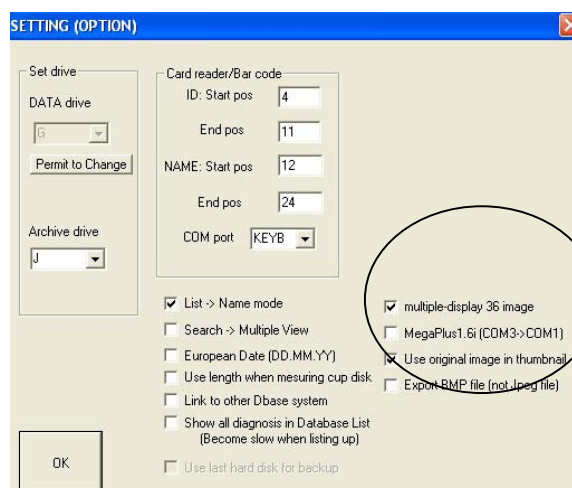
SETTING (OPTION)

Set drive

DATA drive

G

Permit to Change

Archive drive

J

Card reader/Bar code

ID: Start pos 4

End pos 11

NAME: Start pos 12

End pos 24

COM port KEYB

List -> Name mode

Search -> Multiple View

European Date (DD.MM.YY)

Use length when mesuring cup disk

Link to other Dbase system

Show all diagnosis in Database List (Become slow when listing up)

Use last hard disk for backup

multiple-display 36 image

MegaPlus1.6i (COM3->COM1)

Use original image in thumbnail

Export BMP file (not Jpeg file)

OK